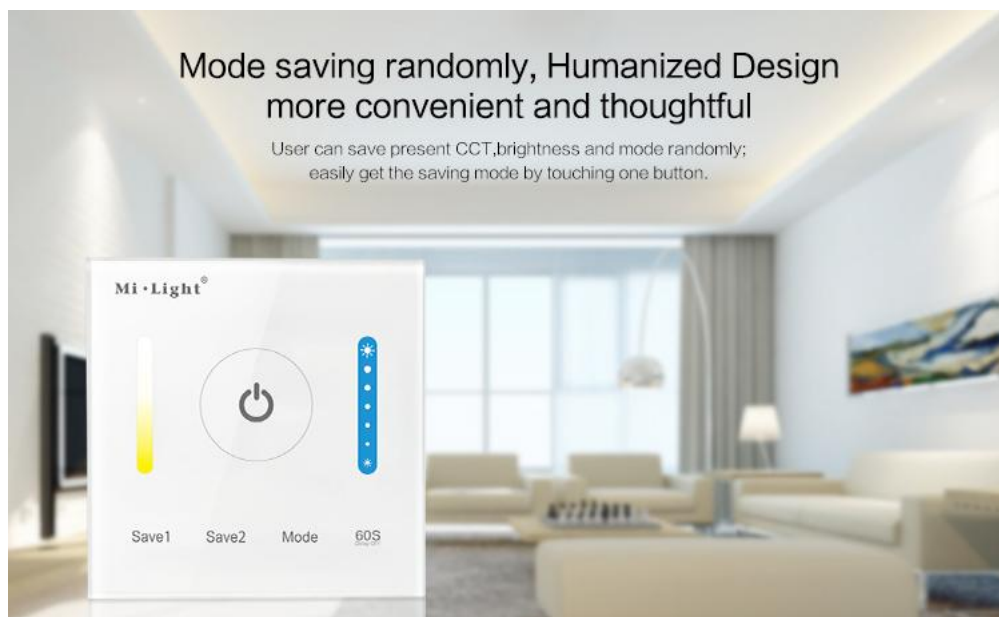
Mode saving randomly, Humanized Design more convenient and thoughtful

User can save present CCT,brightness and mode randomly; easily get the saving mode by touching one button.

Mi·Light®

Save1 Save2 Mode 60S

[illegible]